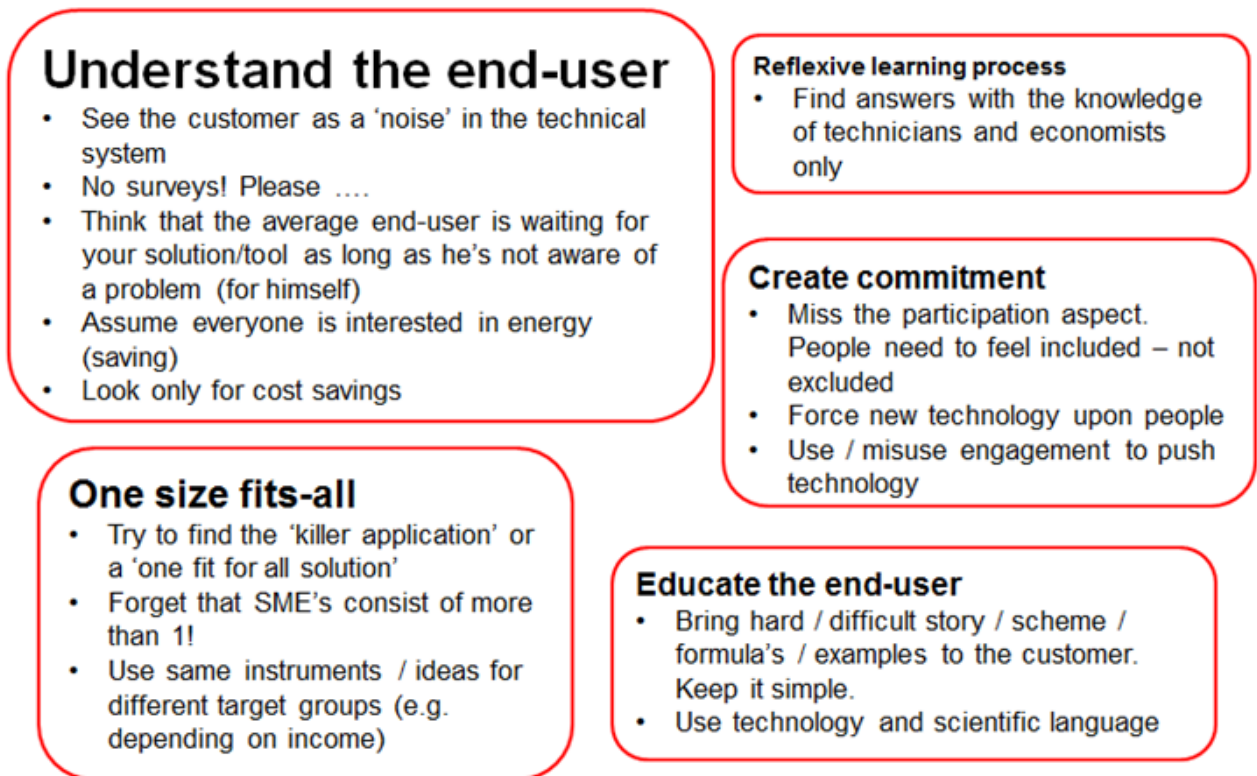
Understand the end-user
• See the customer as a 'noise' in the technical system
• No surveys! Please ....
• Think that the average end-user is waiting for your solution/tool as long as he's not aware of a problem (for himself)
• Assume everyone is interested in energy (saving)
• Look only for cost savings

Reflexive learning process
• Find answers with the knowledge of technicians and economists only

Create commitment
• Miss the participation aspect. People need to feel included – not excluded
• Force new technology upon people
• Use / misuse engagement to push technology

One size fits-all
• Try to find the 'killer application' or a 'one fit for all solution'
• Forget that SME's consist of more than 1!
• Use same instruments / ideas for different target groups (e.g. depending on income)

Educate the end-user
• Bring hard / difficult story / scheme / formula's / examples to the customer. Keep it simple.
• Use technology and scientific language